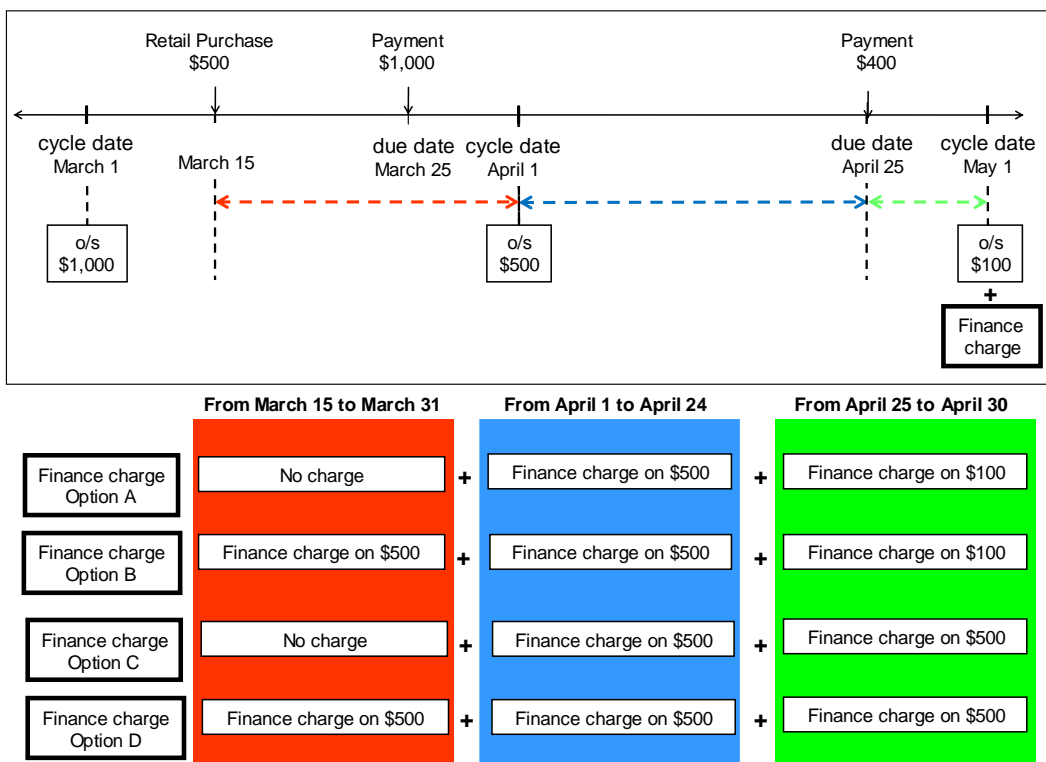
Retail Purchase
$500

Payment
$1,000

Payment
$400

cycle date
March 1

March 15

due date
March 25

cycle date
April 1

due date
April 25

cycle date
May 1

o/s
$1,000

o/s
$500

o/s
$100

+

Finance charge

| | From March 15 to March 31 | | From April 1 to April 24 | | From April 25 to April 30 |
|---|---|---|---|---|---|
| Finance charge Option A | No charge | + | Finance charge on $500 | + | Finance charge on $100 |
| Finance charge Option B | Finance charge on $500 | + | Finance charge on $500 | + | Finance charge on $100 |
| Finance charge Option C | No charge | + | Finance charge on $500 | + | Finance charge on $500 |
| Finance charge Option D | Finance charge on $500 | + | Finance charge on $500 | + | Finance charge on $500 |